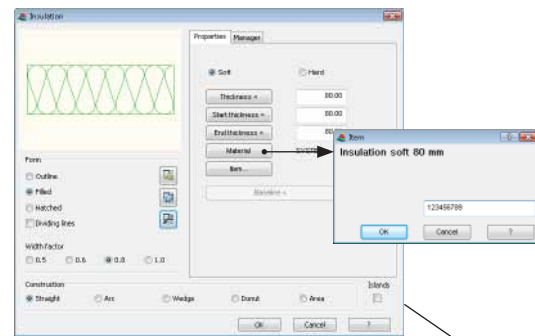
Insulation

Properties Manager

Soft Hard

Thickness = 80.00

Start thickness = 80.00

End thickness = 80.

Material SYSTE

Item...

Rename <

Form

Outline

Filled

Hatched

Dividing lines

Width factor

0.5 0.6 0.8 1.0

Construction

Straight Arc Wedge Donut Area

Islands

OK Cancel ?

Item

Insulation soft 80 mm

123456789

OK Cancel ?